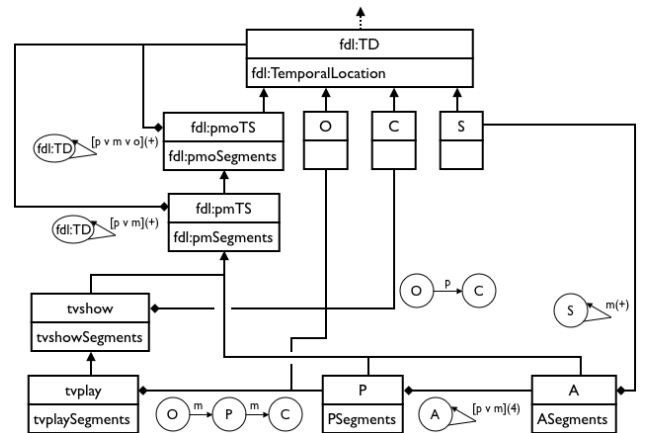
fdl:TD
fdl:TemporalLocation

fdl:pmoTS
fdl:pmoSegments

O

C

S

fdl:TD [p v m v o](+)

fdl:pmTS
fdl:pmSegments

fdl:TD [p v m](+)

O p C

S m(+)

tvshow
tvshowSegments

tvplay
tvplaySegments

O m P m C

P
PSegments

A [p v m](4)

A
ASegments